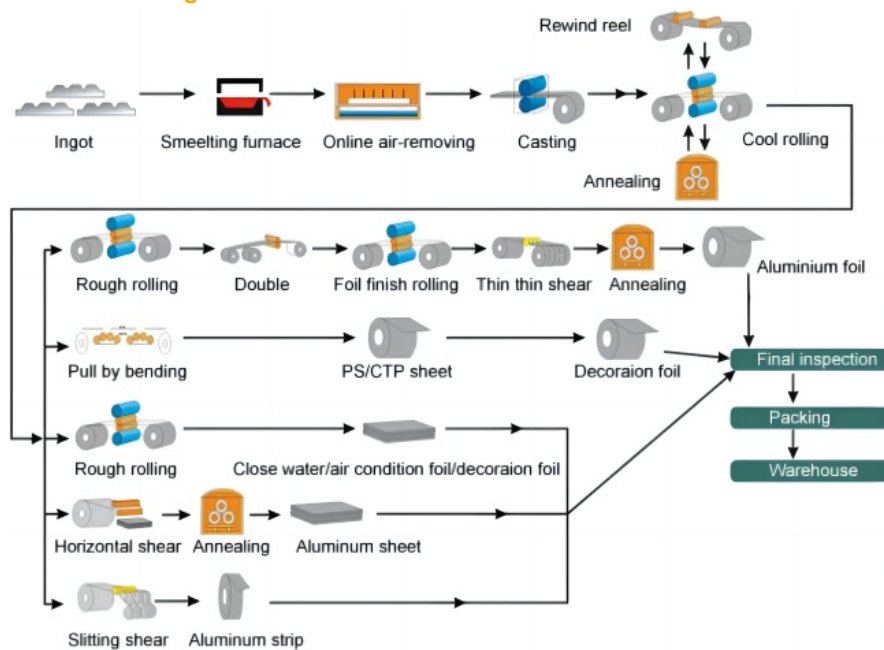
Rewind reel

Ingot

Smeelting furnace

Online air-removing

Casting

Cool rolling

Annealing

Rough rolling

Double

Foil finish rolling

Thin thin shear

Annealing

Aluminium foil

Pull by bending

PS/CTP sheet

Decoraion foil

Final inspection

Packing

Warehouse

Rough rolling

Close water/air condition foil/decoraion foil

Horizontal shear

Annealing

Aluminum sheet

Slitting shear

Aluminum strip